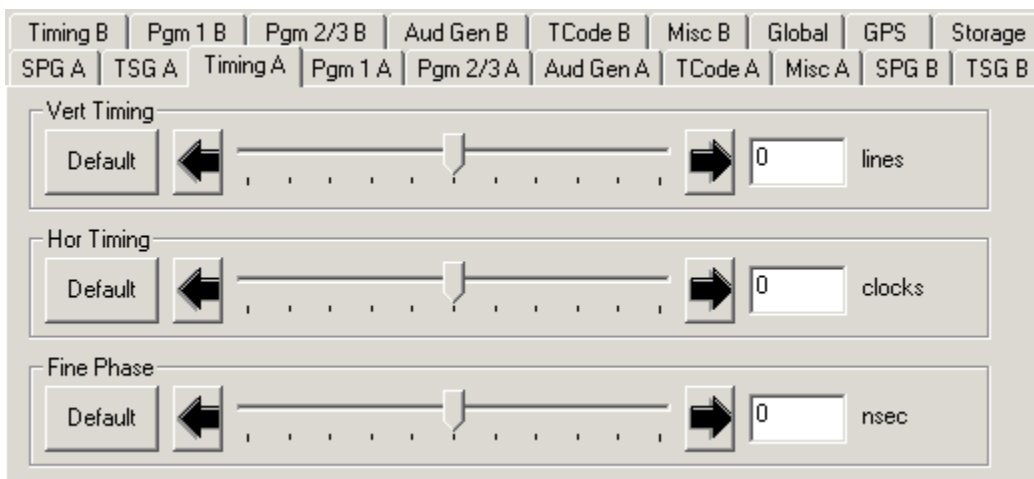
Timing B | Pgm 1 B | Pgm 2/3 B | Aud Gen B | TCode B | Misc B | Global | GPS | Storage
SPG A | TSG A | Timing A | Pgm 1 A | Pgm 2/3 A | Aud Gen A | TCode A | Misc A | SPG B | TSG B

Vert Timing
Default
0
lines

Hor Timing
Default
0
clocks

Fine Phase
Default
0
nsec